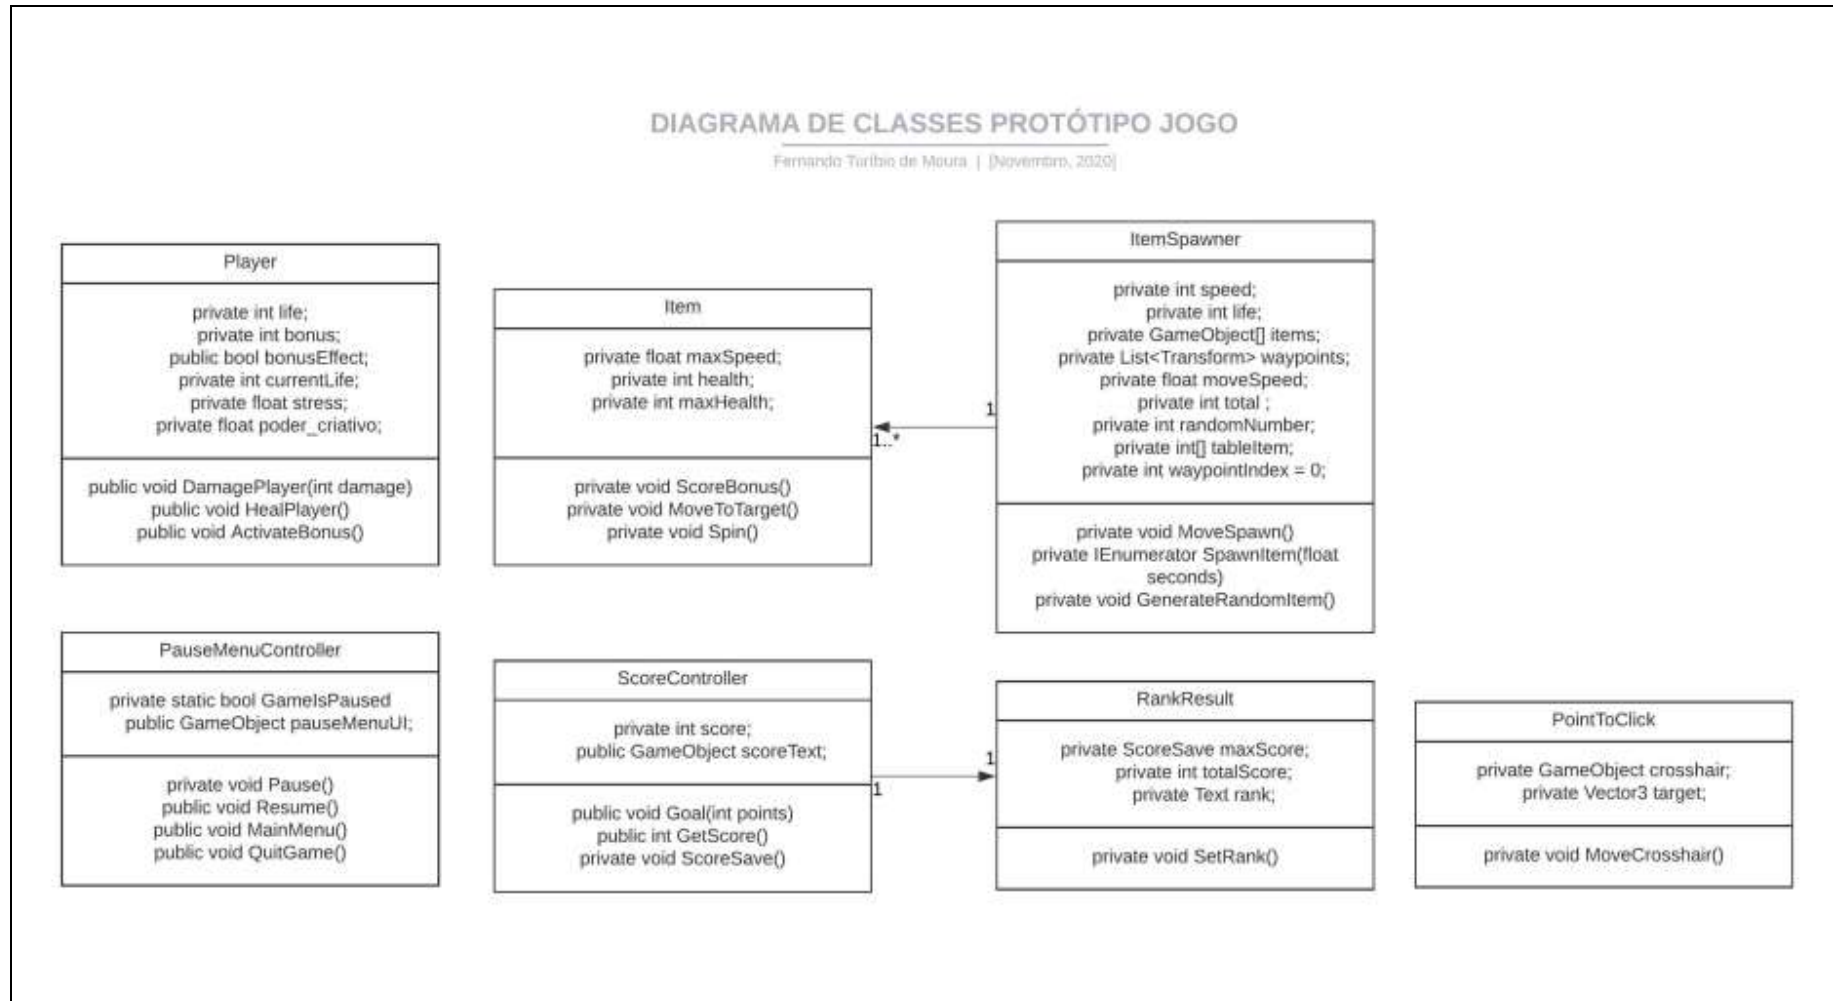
DIAGRAMA DE CLASSES PROTÓTIPO JOGO

Fernando Toríbio de Moura | [Novembro, 2020]

Player

private int life;
private int bonus;
public bool bonusEffect;
private int currentLife;
private float stress;
private float poder_criativo;

public void DamagePlayer(int damage)
public void HealPlayer()
public void ActivateBonus()

Item

private float maxSpeed;
private int health;
private int maxHealth;

private void ScoreBonus()
private void MoveToTarget()
private void Spin()

1..*

1

ItemSpawner

private int speed;
private int life;
private GameObject[] items;
private List<Transform> waypoints;
private float moveSpeed;
private int total ;
private int randomNumber;
private int[] tableItem;
private int waypointIndex = 0;

private void MoveSpawn()
private IEnumerator SpawnItem(float seconds)
private void GenerateRandomItem()

PauseMenuController

private static bool GameIsPaused
public GameObject pauseMenuUI;

private void Pause()
public void Resume()
public void MainMenu()
public void QuitGame()

ScoreController

private int score;
public GameObject scoreText;

public void Goal(int points)
public int GetScore()
private void ScoreSave()

1

1

RankResult

private ScoreSave maxScore;
private int totalScore;
private Text rank;

private void SetRank()

PointToClick

private GameObject crosshair;
private Vector3 target;

private void MoveCrosshair()